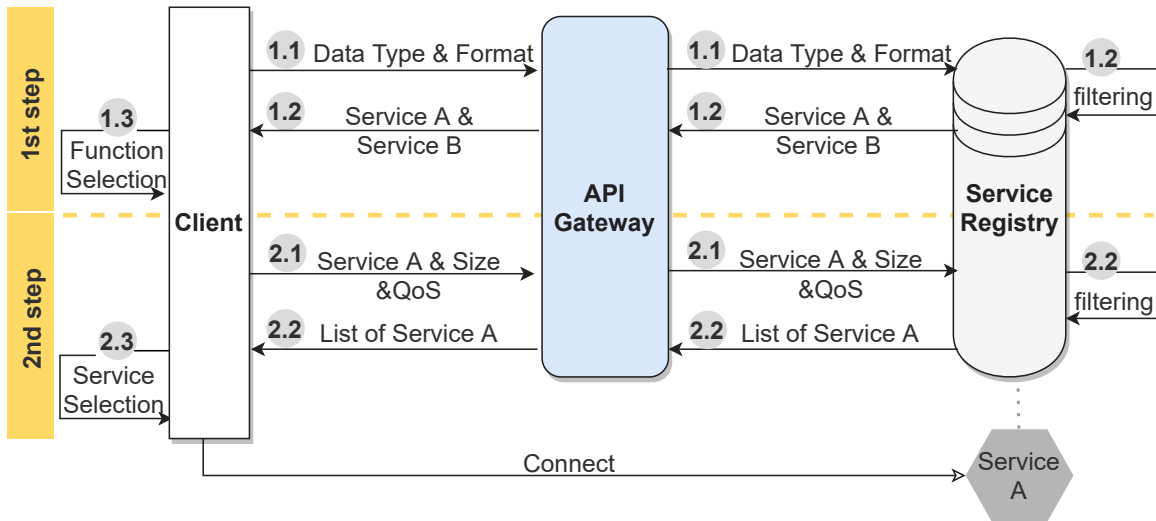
1st step

2nd step

1.3
Function Selection

2.3
Service Selection

Client

1.1 Data Type & Format

1.2 Service A & Service B

2.1 Service A & Size &QoS

2.2 List of Service A

API Gateway

1.1 Data Type & Format

1.2 Service A & Service B

2.1 Service A & Size &QoS

2.2 List of Service A

Service Registry

1.2
filtering

2.2
filtering

Connect

Service A